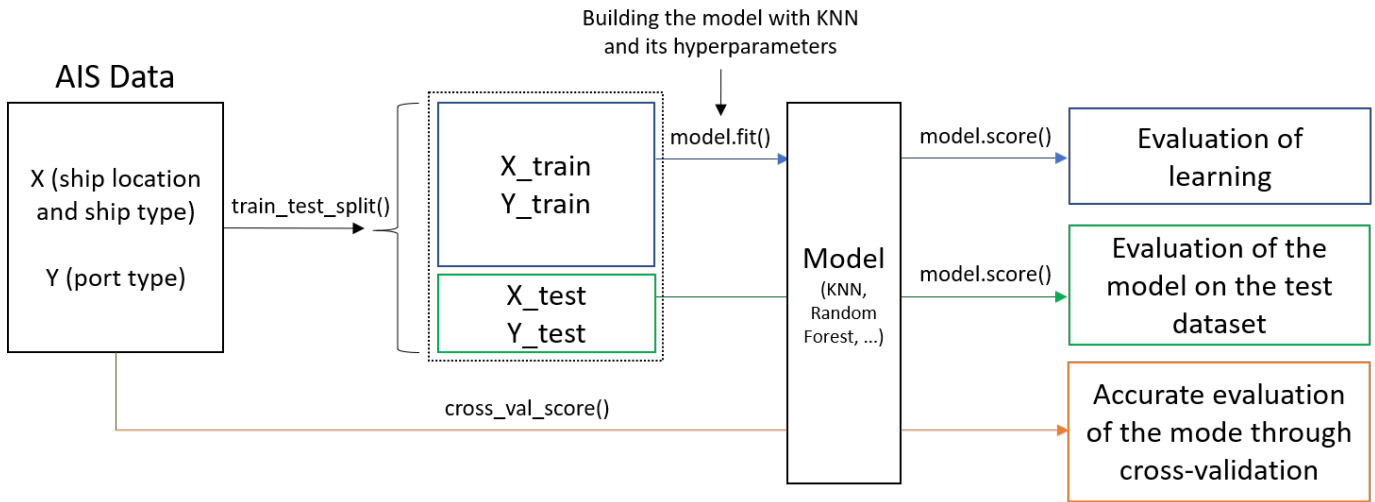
AIS Data

X (ship location and ship type)

Y (port type)

train_test_split()

X_train
Y_train

X_test
Y_test

Building the model with KNN and its hyperparameters

model.fit()

Model
(KNN, Random Forest, ...)

model.score()

Evaluation of learning

model.score()

Evaluation of the model on the test dataset

cross_val_score()

Accurate evaluation of the mode through cross-validation